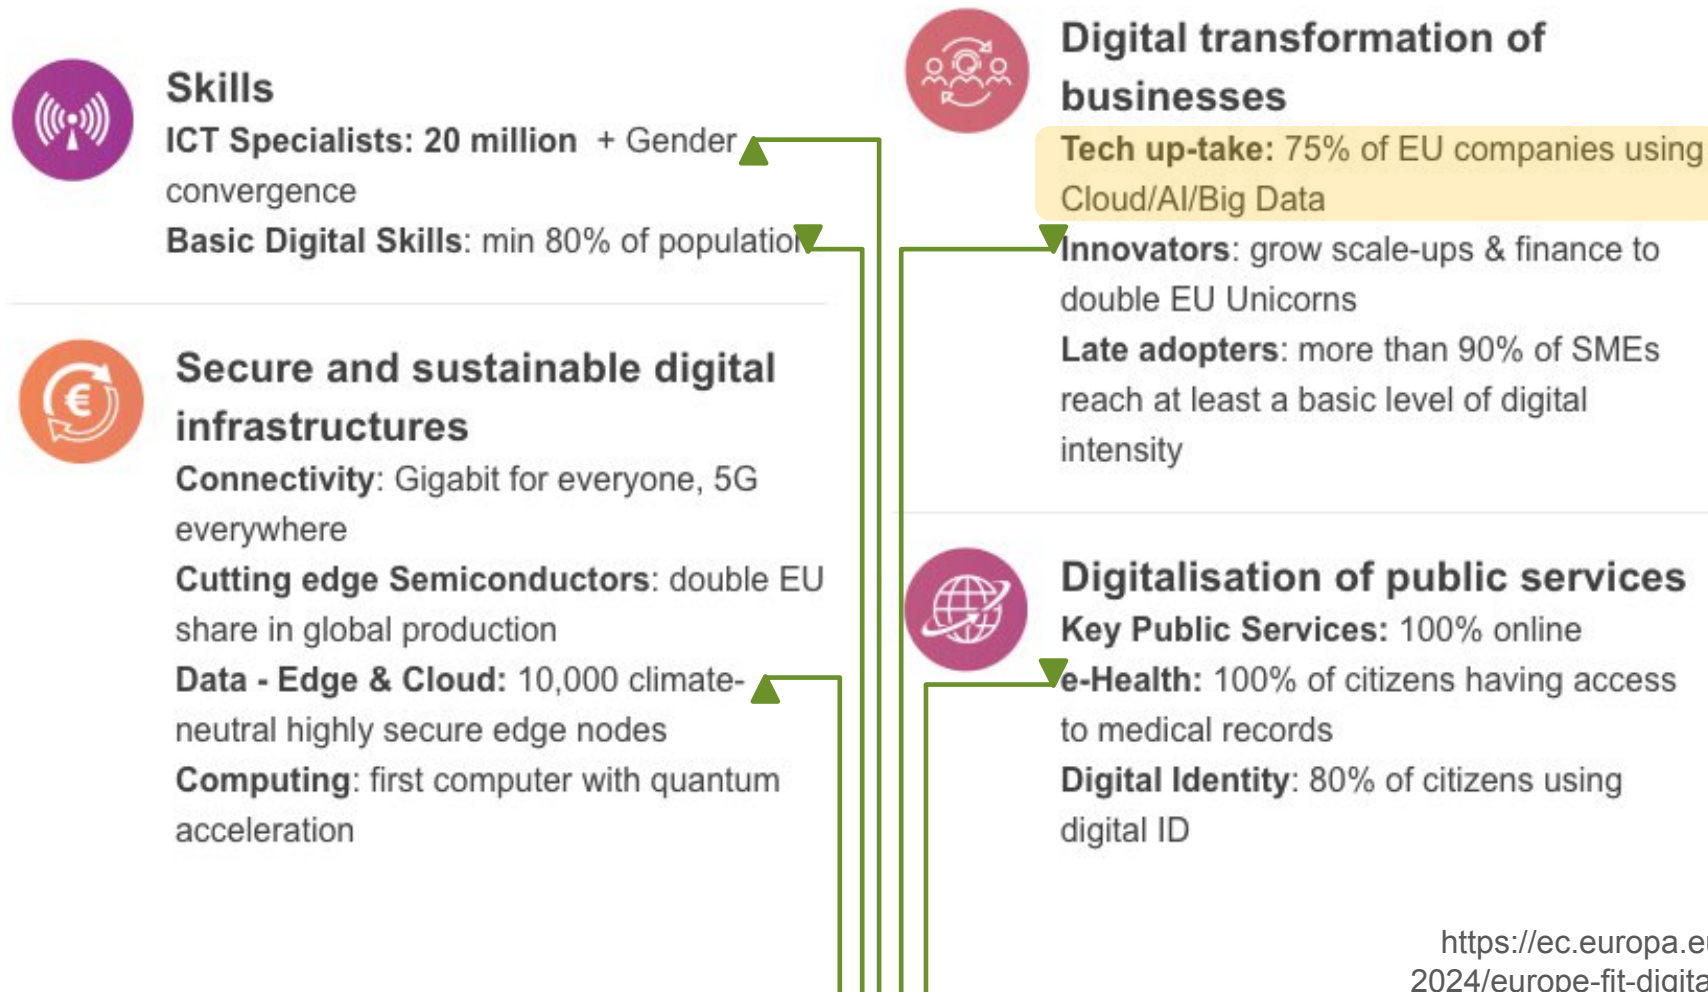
Skills

ICT Specialists: 20 million + Gender convergence

Basic Digital Skills: min 80% of populatio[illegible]

Secure and sustainable digital infrastructures

Connectivity: Gigabit for everyone, 5G everywhere

Cutting edge Semiconductors: double EU share in global production

Data - Edge & Cloud: 10,000 climate-neutral highly secure edge nodes

Computing: first computer with quantum acceleration

Digital transformation of businesses

Tech up-take: 75% of EU companies using Cloud/AI/Big Data

Innovators: grow scale-ups & finance to double EU Unicorns

Late adopters: more than 90% of SMEs reach at least a basic level of digital intensity

Digitalisation of public services

Key Public Services: 100% online

e-Health: 100% of citizens having access to medical records

Digital Identity: 80% of citizens using digital ID

https://ec.europa.e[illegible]
2024/europe-fit-digita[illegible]